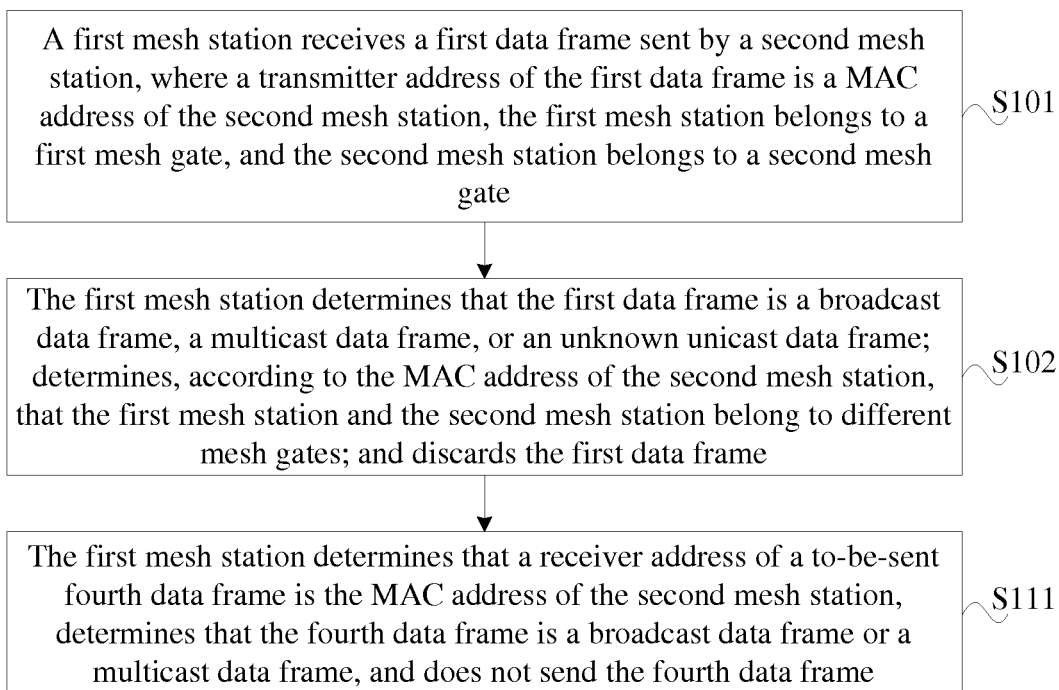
A first mesh station receives a first data frame sent by a second mesh station, where a transmitter address of the first data frame is a MAC address of the second mesh station, the first mesh station belongs to a first mesh gate, and the second mesh station belongs to a second mesh gate

S101

The first mesh station determines that the first data frame is a broadcast data frame, a multicast data frame, or an unknown unicast data frame; determines, according to the MAC address of the second mesh station, that the first mesh station and the second mesh station belong to different mesh gates; and discards the first data frame

S102

The first mesh station determines that a receiver address of a to-be-sent fourth data frame is the MAC address of the second mesh station, determines that the fourth data frame is a broadcast data frame or a multicast data frame, and does not send the fourth data frame

S111